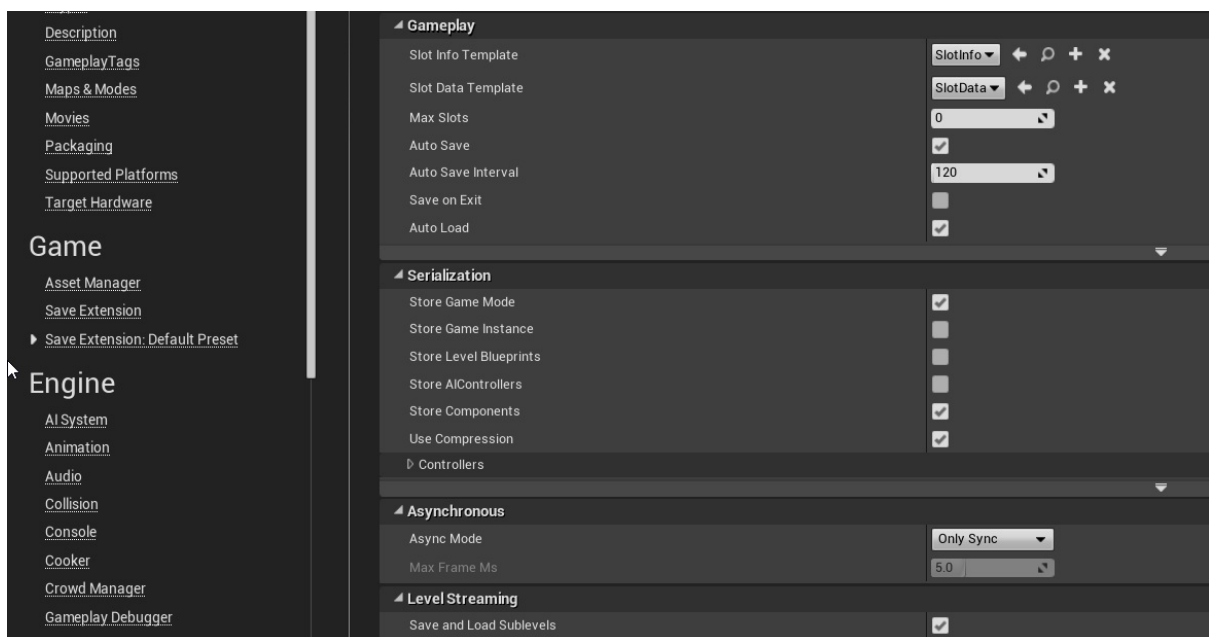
Description
GameplayTags
Maps & Modes
Movies
Packaging
Supported Platforms
Target Hardware

Game

Asset Manager
Save Extension
Save Extension: Default Preset

Engine

AI System
Animation
Audio
Collision
Console
Cooker
Crowd Manager
Gameplay Debugger

Gameplay

| | |
|---|---|
| Slot Info Template | SlotInfo |
| Slot Data Template | SlotData |
| Max Slots | 0 |
| Auto Save | ✔ |
| Auto Save Interval | 120 |
| Save on Exit | |
| Auto Load | ✔ |

Serialization

| | |
|---|---|
| Store Game Mode | ✔ |
| Store Game Instance | |
| Store Level Blueprints | |
| Store AIControllers | |
| Store Components | ✔ |
| Use Compression | ✔ |

Controllers

Asynchronous

| | |
|---|---|
| Async Mode | Only Sync |
| Max Frame Ms | 5.0 |

Level Streaming

| | |
|---|---|
| Save and Load Sublevels | ✔ |